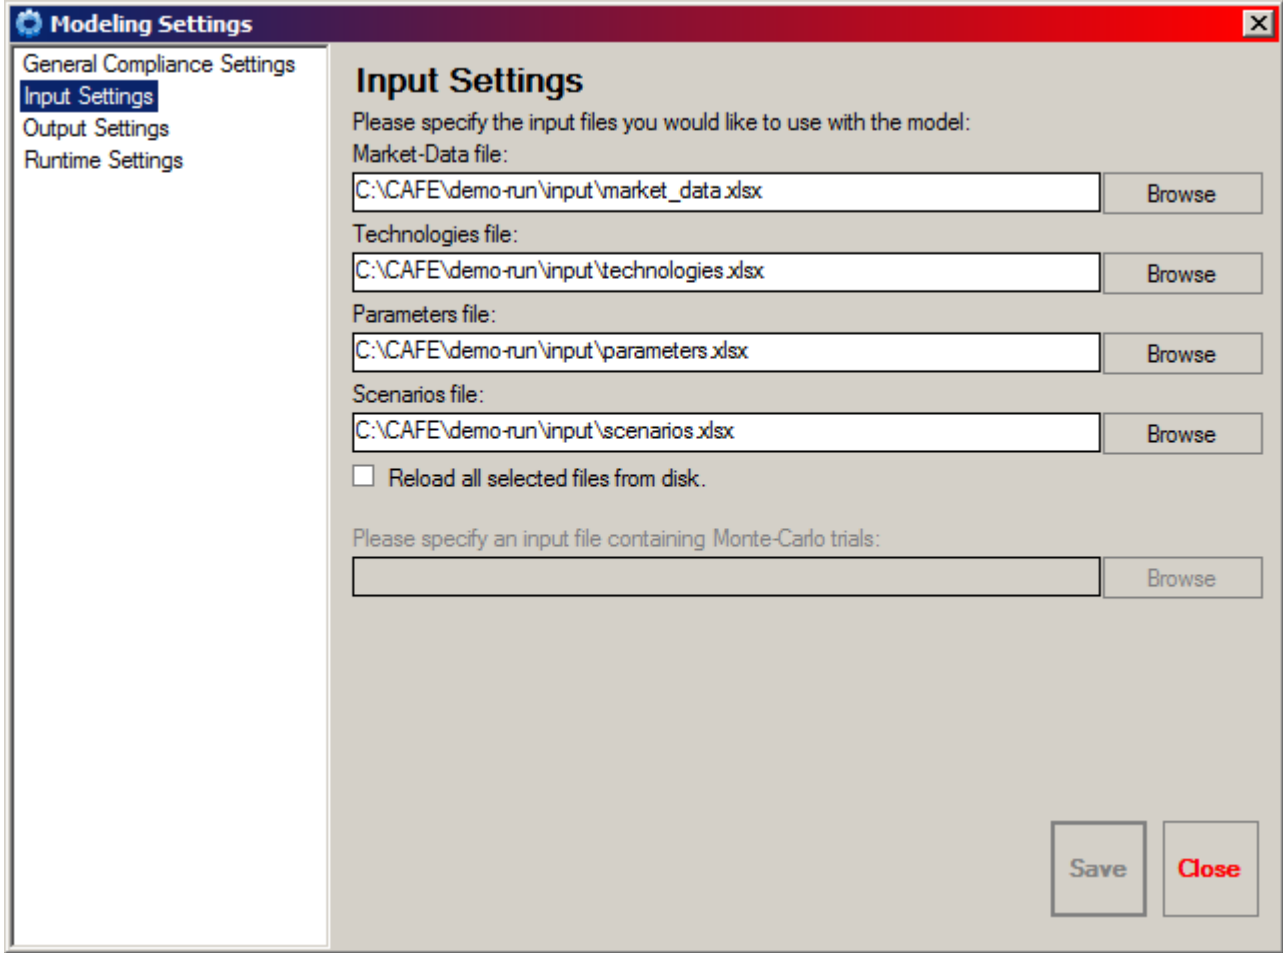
Modeling Settings

General Compliance Settings
Input Settings
Output Settings
Runtime Settings

Input Settings

Please specify the input files you would like to use with the model:

Market-Data file:
C:\CAFE\demo-run\input\market_data.xlsx
Browse

Technologies file:
C:\CAFE\demo-run\input\technologies.xlsx
Browse

Parameters file:
C:\CAFE\demo-run\input\parameters.xlsx
Browse

Scenarios file:
C:\CAFE\demo-run\input\scenarios.xlsx
Browse

Reload all selected files from disk.

Please specify an input file containing Monte-Carlo trials:
Browse

Save
Close